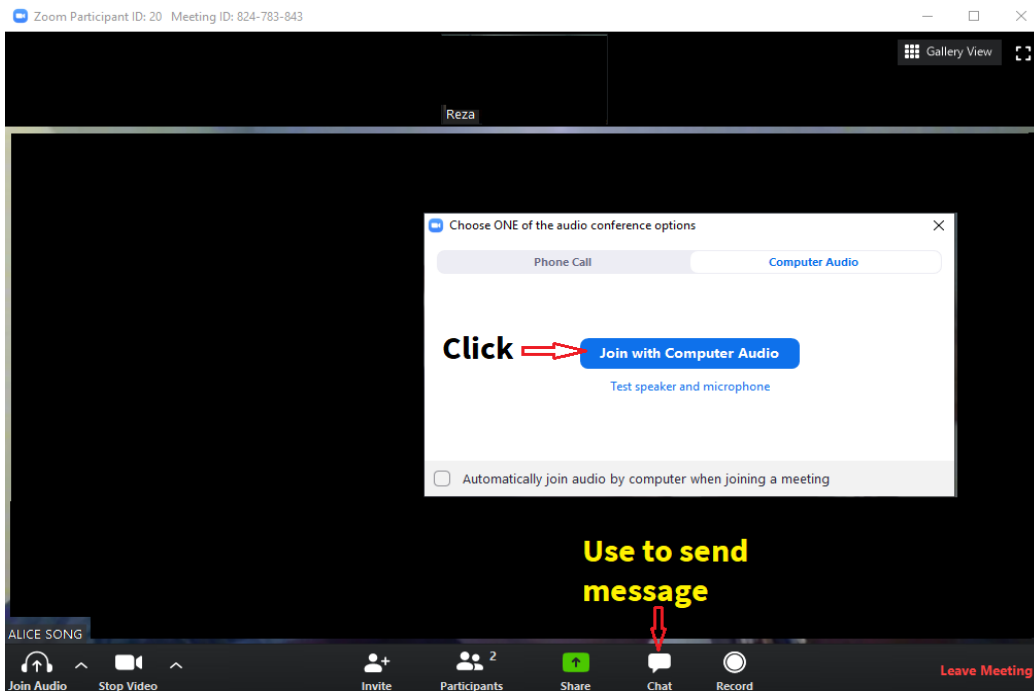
Zoom Participant ID: 20 Meeting ID: 824-783-843

Gallery View

Reza

Choose ONE of the audio conference options

Phone Call

Computer Audio

Click

Join with Computer Audio

Test speaker and microphone

Automatically join audio by computer when joining a meeting

Use to send message

ALICE SONG

Join Audio

Stop Video

Invite

Participants 2

Share

Chat

Record

Leave Meeting